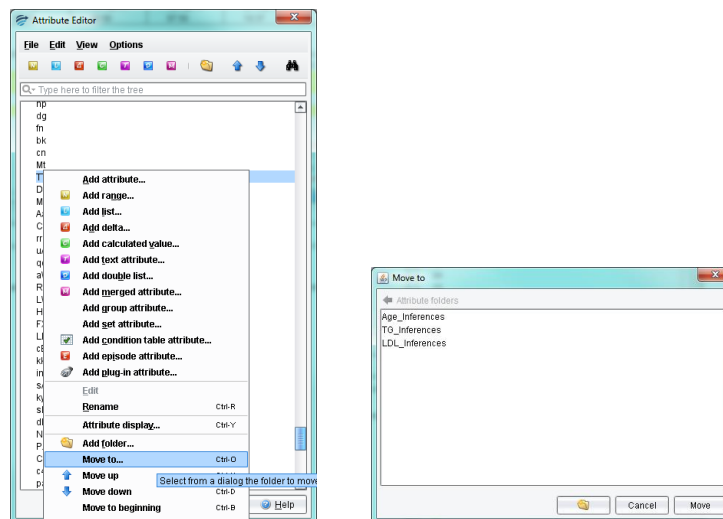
Attribute Editor

File Edit View Options

Type here to filter the tree

hp
dg
fn
bk
cn
Mt
T
D
M
A
C
rr
u
q
a
R
L
H
F
L
c
k
in
s
k
sl
d
N
P
C
c
p

Add attribute...
Add range...
Add list...
Add delta...
Add calculated value...
Add text attribute...
Add double list...
Add merged attribute...
Add group attribute...
Add set attribute...
Add condition table attribute...
Add episode attribute...
Add plug-in attribute...
Edit
Rename Ctrl-R
Attribute display... Ctrl-Y
Add folder...
Move to... Ctrl-O
Move up
Move down Ctrl-D
Move to beginning Ctrl-B

Select from a dialog the folder to move

Help

Move to

Attribute folders
Age_Inferences
TG_Inferences
LDL_Inferences

Cancel
Move